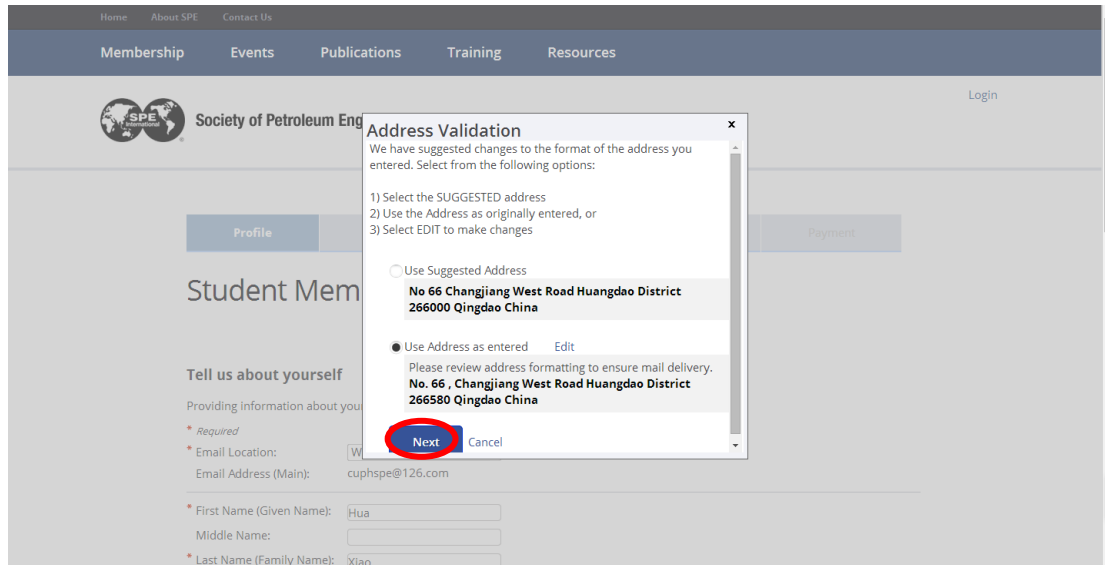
Home About SPE Contact Us

Membership Events Publications Training Resources

Login

SPE International

Society of Petroleum Eng

Profile

Payment

Student Mem

Tell us about yourself

Providing information about you

* Required

* Email Location: W

Email Address (Main): cuphspe@126.com

* First Name (Given Name): Hua

Middle Name:

* Last Name (Family Name): Xiao

Address Validation

×

We have suggested changes to the format of the address you entered. Select from the following options:

1) Select the SUGGESTED address
2) Use the Address as originally entered, or
3) Select EDIT to make changes

Use Suggested Address

No 66 Changjiang West Road Huangdao District 266000 Qingdao China

Use Address as entered Edit

Please review address formatting to ensure mail delivery.
No. 66 , Changjiang West Road Huangdao District 266580 Qingdao China

Next Cancel